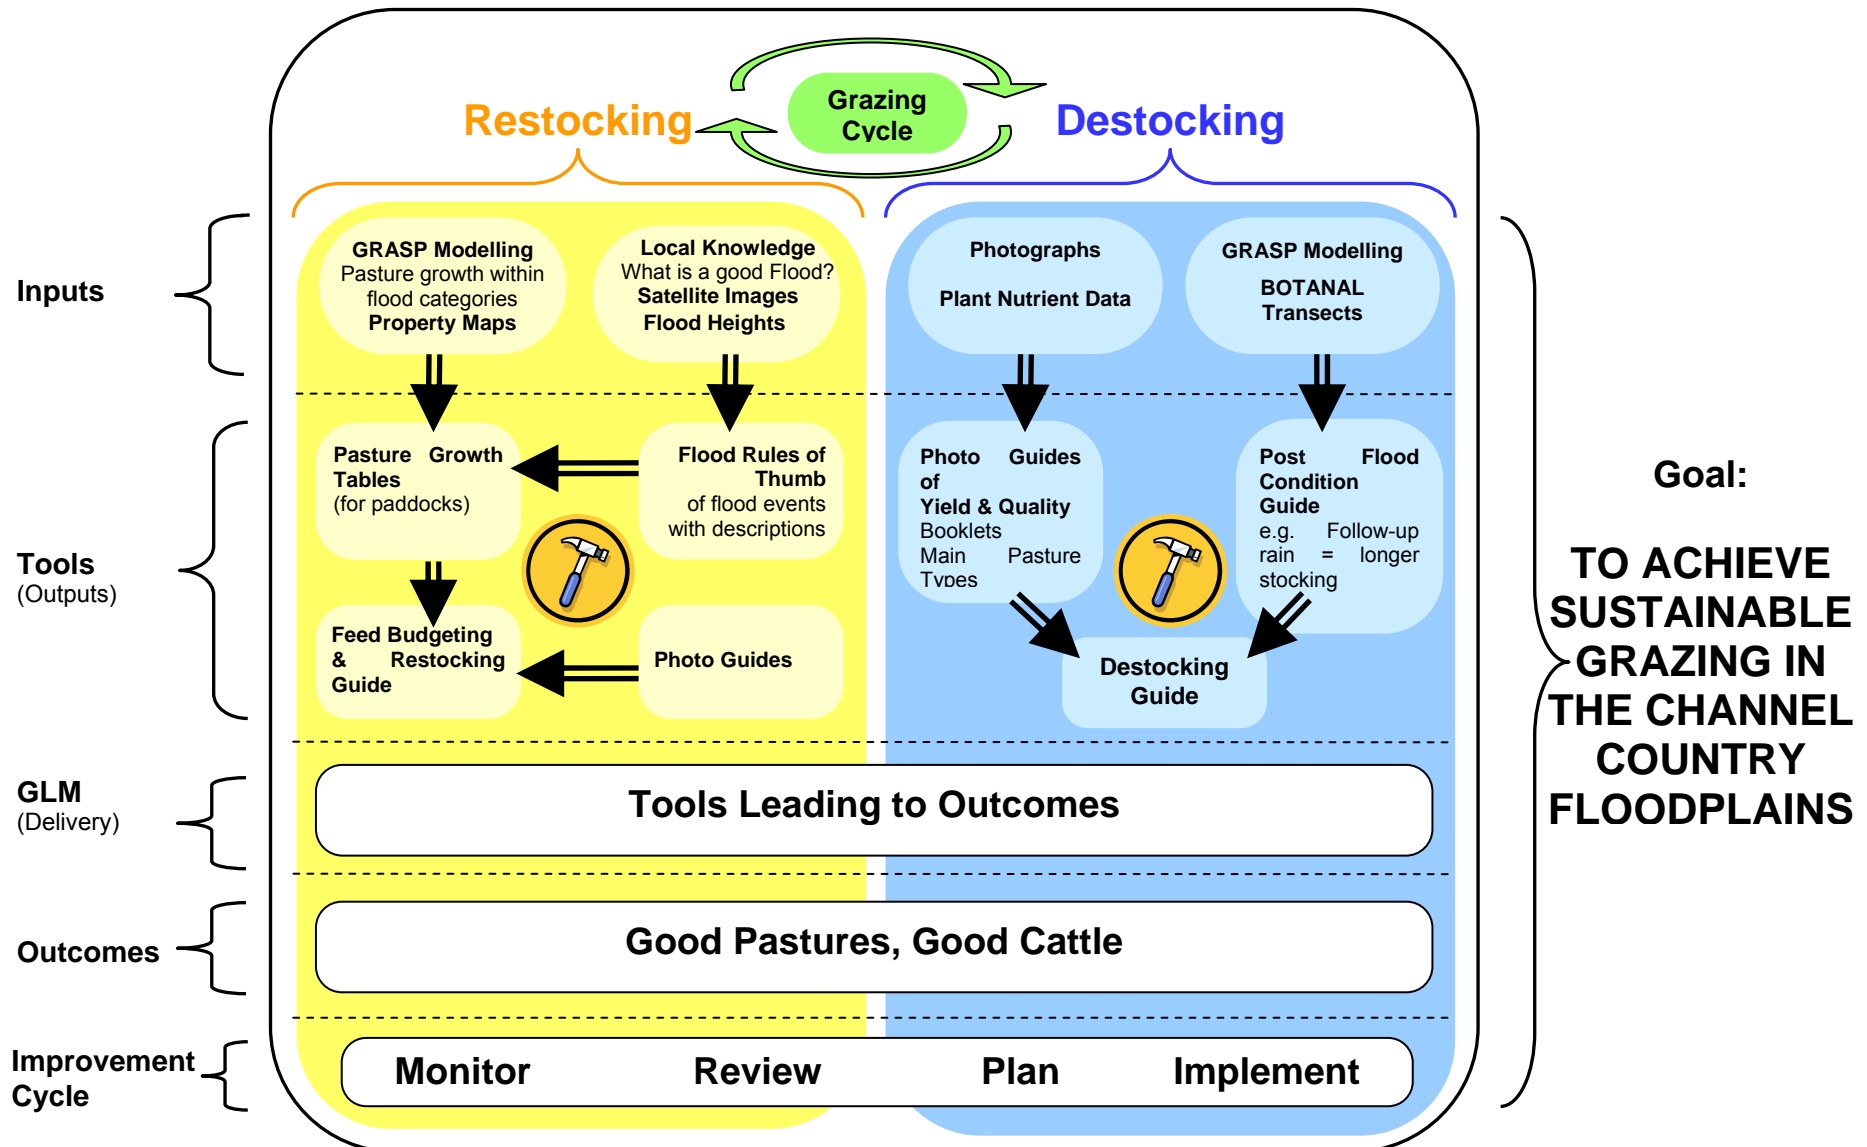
Grazing Cycle

Restocking

Destocking

Inputs

GRASP Modelling
Pasture growth within flood categories
Property Maps

Local Knowledge
What is a good Flood?
Satellite Images
Flood Heights

Photographs

Plant Nutrient Data

GRASP Modelling

BOTANAL Transects

Tools
(Outputs)

Pasture Growth Tables
(for paddocks)

Flood Rules of Thumb
of flood events with descriptions

Photo Guides of Yield & Quality
Booklets
Main Pasture Types

Post Flood Condition Guide
e.g. Follow-up rain = longer stocking

Feed Budgeting & Restocking Guide

Photo Guides

Destocking Guide

Goal:

TO ACHIEVE SUSTAINABLE GRAZING IN THE CHANNEL COUNTRY FLOODPLAINS

GLM
(Delivery)

Tools Leading to Outcomes

Outcomes

Good Pastures, Good Cattle

Improvement Cycle

Monitor Review Plan Implement